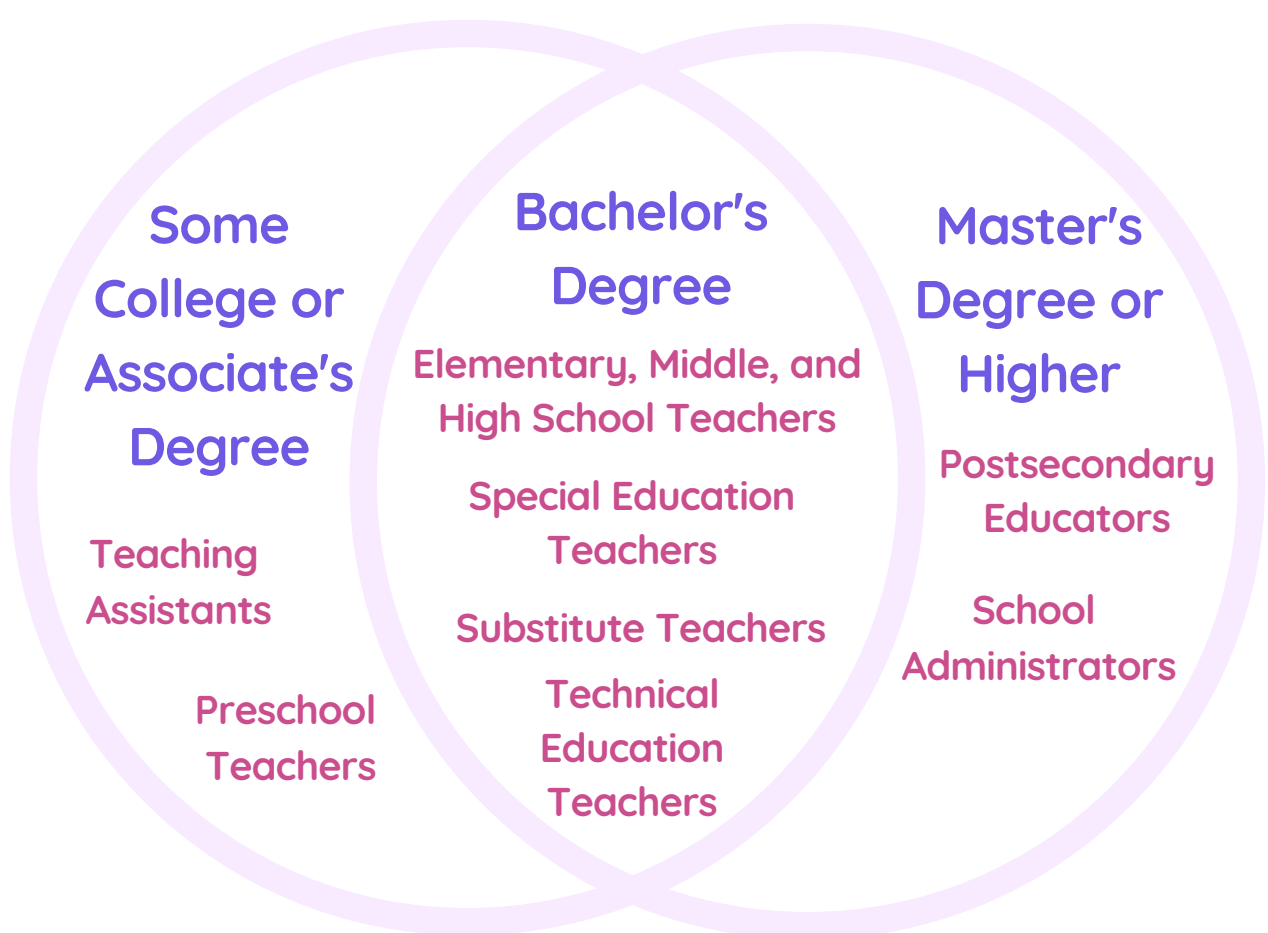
Some College or Associate's Degree

Teaching Assistants

Preschool Teachers

Bachelor's Degree

Elementary, Middle, and High School Teachers

Special Education Teachers

Substitute Teachers

Technical Education Teachers

Master's Degree or Higher

Postsecondary Educators

School Administrators